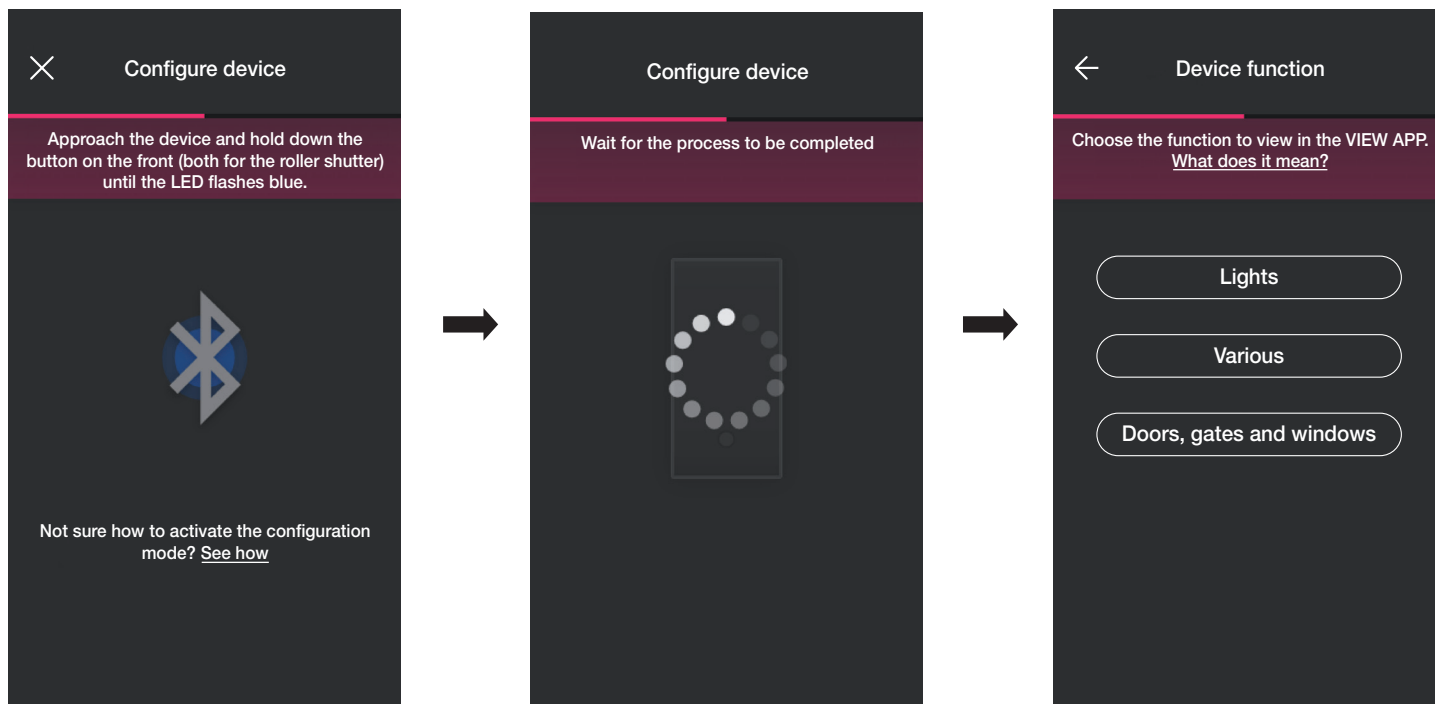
Configure device

Approach the device and hold down the button on the front (both for the roller shutter) until the LED flashes blue.

Not sure how to activate the configuration mode? See how

Configure device

Wait for the process to be completed

Device function

Choose the function to view in the VIEW APP. What does it mean?

Lights

Various

Doors, gates and windows